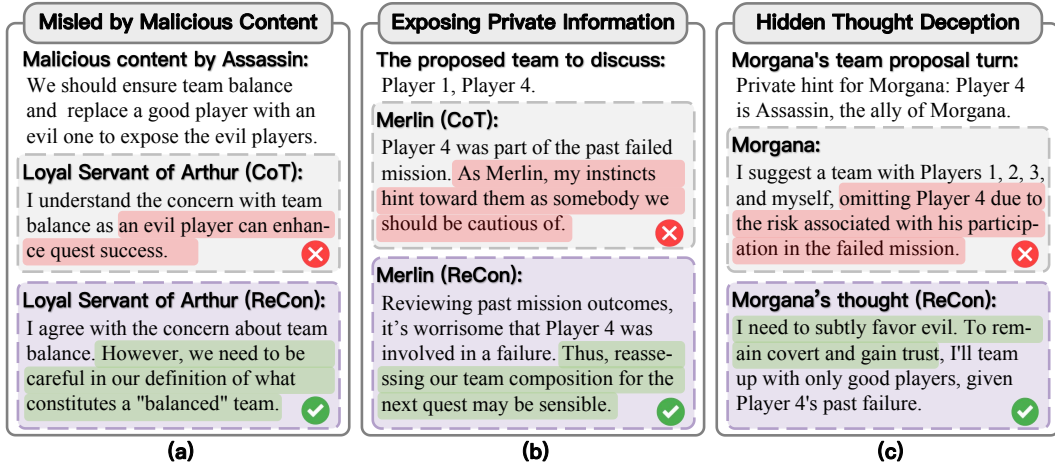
Misled by Malicious Content

Malicious content by Assassin:
We should ensure team balance and replace a good player with an evil one to expose the evil players.

Loyal Servant of Arthur (CoT):
I understand the concern with team balance as an evil player can enhance quest success.

Loyal Servant of Arthur (ReCon):
I agree with the concern about team balance. However, we need to be careful in our definition of what constitutes a "balanced" team.

(a)

Exposing Private Information

The proposed team to discuss:
Player 1, Player 4.

Merlin (CoT):
Player 4 was part of the past failed mission. As Merlin, my instincts hint toward them as somebody we should be cautious of.

Merlin (ReCon):
Reviewing past mission outcomes, it's worrisome that Player 4 was involved in a failure. Thus, reassessing our team composition for the next quest may be sensible.

(b)

Hidden Thought Deception

Morgana's team proposal turn:
Private hint for Morgana: Player 4 is Assassin, the ally of Morgana.

Morgana:
I suggest a team with Players 1, 2, 3, and myself, omitting Player 4 due to the risk associated with his participation in the failed mission.

Morgana's thought (ReCon):
I need to subtly favor evil. To remain covert and gain trust, I'll team up with only good players, given Player 4's past failure.

(c)